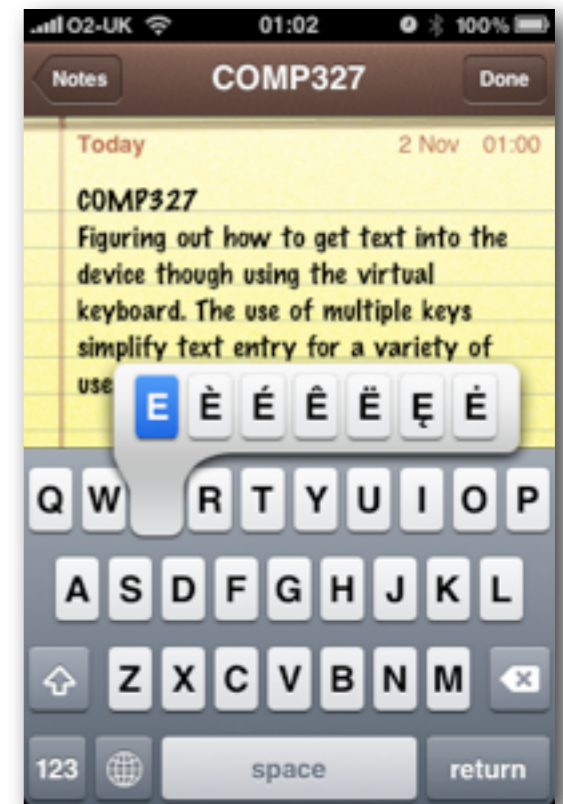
O2-UK 01:02 100%

Notes COMP327 Done

Today 2 Nov 01:00

COMP327
Figuring out how to get text into the device though using the virtual keyboard. The use of multiple keys simplify text entry for a variety of use

E È É Ê Ë Ę Ė

Q W R T Y U I O P
A S D F G H J K L
Z X C V B N M
123 space return